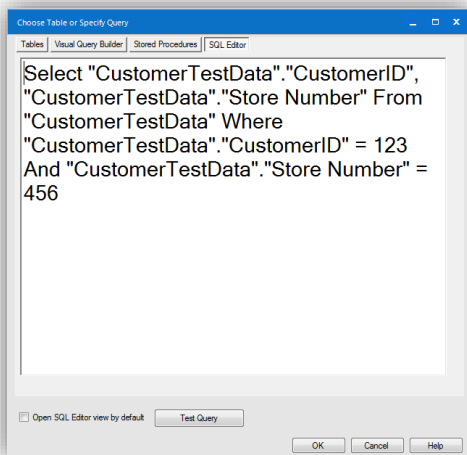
Choose Table or Specify Query

Tables | Visual Query Builder | Stored Procedures | SQL Editor

Select "CustomerTestData"."CustomerID", "CustomerTestData"."Store Number" From "CustomerTestData" Where "CustomerTestData"."CustomerID" = 123 And "CustomerTestData"."Store Number" = 456

Open SQL Editor view by default

Test Query

OK

Cancel

Help